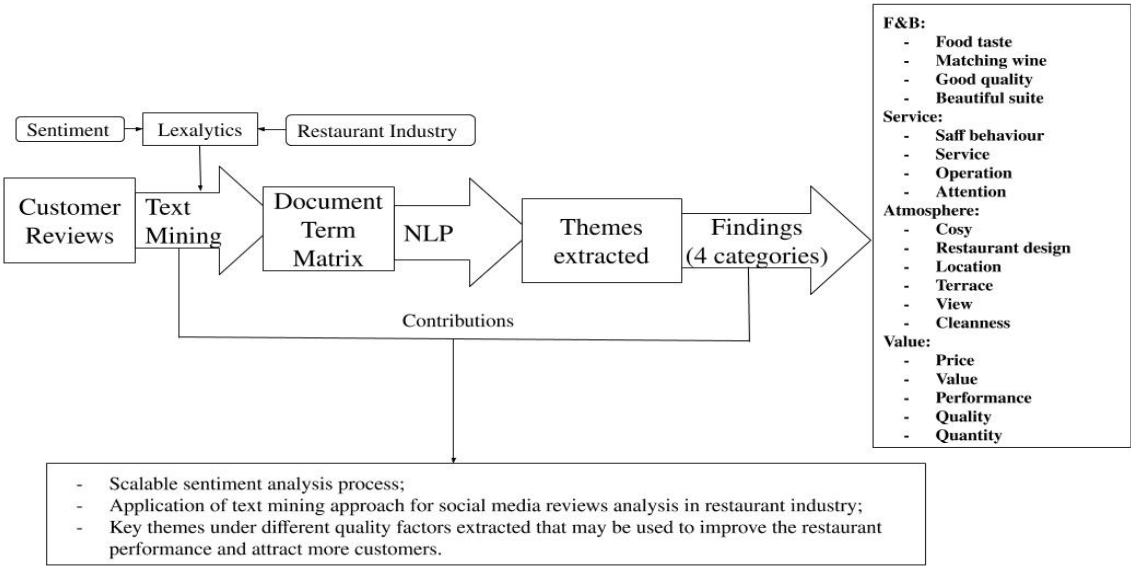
Sentiment

Lexalytics

Restaurant Industry

Customer Reviews

Text Mining

Document Term Matrix

NLP

Themes extracted

Findings (4 categories)

Contributions

F&B:
- Food taste
- Matching wine
- Good quality
- Beautiful suite

Service:
- Saff behaviour
- Service
- Operation
- Attention

Atmosphere:
- Cosy
- Restaurant design
- Location
- Terrace
- View
- Cleanness

Value:
- Price
- Value
- Performance
- Quality
- Quantity

- Scalable sentiment analysis process;
- Application of text mining approach for social media reviews analysis in restaurant industry;
- Key themes under different quality factors extracted that may be used to improve the restaurant performance and attract more customers.